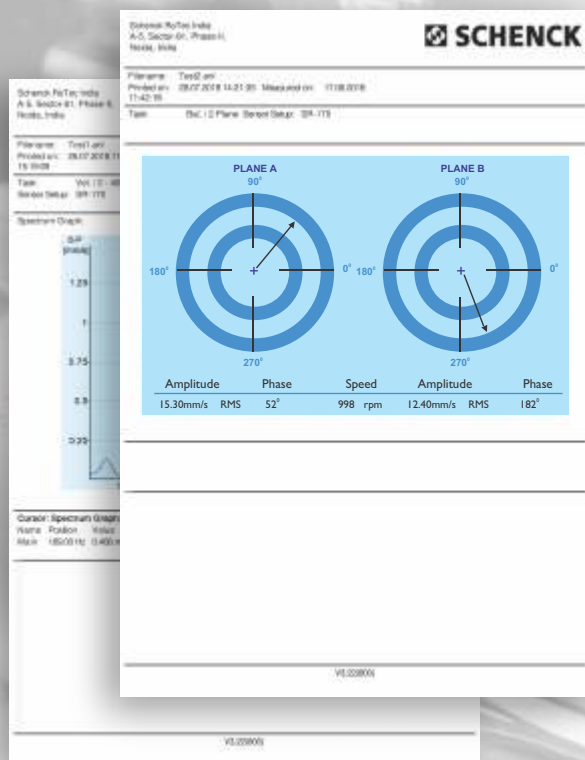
Schenck RoTec India
A-5, Sector-61, Phase-II,
Noida, India

SCHENCK

Filename: Test2.aml
Printed on: 28.07.2018 14:21:35 Measured on: 17.08.2018 11:42:19

Task: Bal. / 2 Plane Sensor Setup: SR-175

PLANE A
90°
180°
0°
270°

PLANE B
90°
180°
0°
270°

| Amplitude | | Phase | Speed | | Amplitude | | Phase |
|---|---|---|---|---|---|---|---|
| 15.30mm/s | RMS | 52° | 998 | rpm | 12.40mm/s | RMS | 182° |

V0.228800

Schenck RoTec India
A-5, Sector-61, Phase-II,
Noida, India

Filename: Test1.aml
Printed on: 28.07.2018 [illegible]
15:09:09

Task: Vel. / 2 - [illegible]
Sensor Setup: SR-175

Spectrum Graph

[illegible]
1.25
1
0.75
0.5
0.25

Cursor: Spectrum Graph
Name Position Value
Main 185.00 Hz 0.400 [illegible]

V0.228800